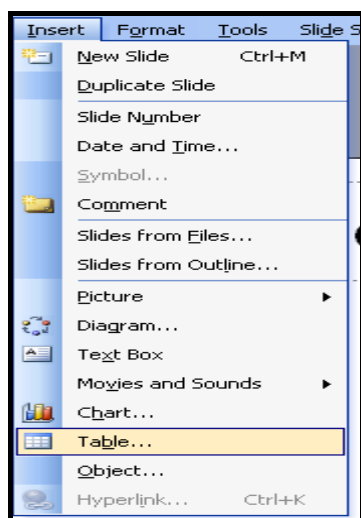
Insert Format Tools Slide S

New Slide Ctrl+M
Duplicate Slide
Slide Number
Date and Time...
Symbol...
Comment
Slides from Files...
Slides from Outline...
Picture
Diagram...
Text Box
Movies and Sounds
Chart...
Table...
Object...
Hyperlink... Ctrl+K